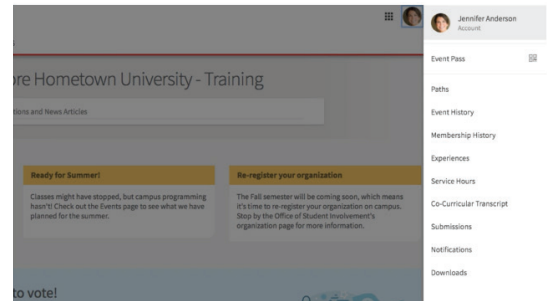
ore Hometown University - Training

tions and News Articles

Ready for Summer!

Classes might have stopped, but campus programming hasn't! Check out the Events page to see what we have planned for the summer.

Re-register your organization

The Fall semester will be coming soon, which means it's time to re-register your organization on campus. Stop by the Office of Student Involvement's organization page for more information.

to vote!

Jennifer Anderson
Account

Event Pass

Paths

Event History

Membership History

Experiences

Service Hours

Co-Curricular Transcript

Submissions

Notifications

Downloads